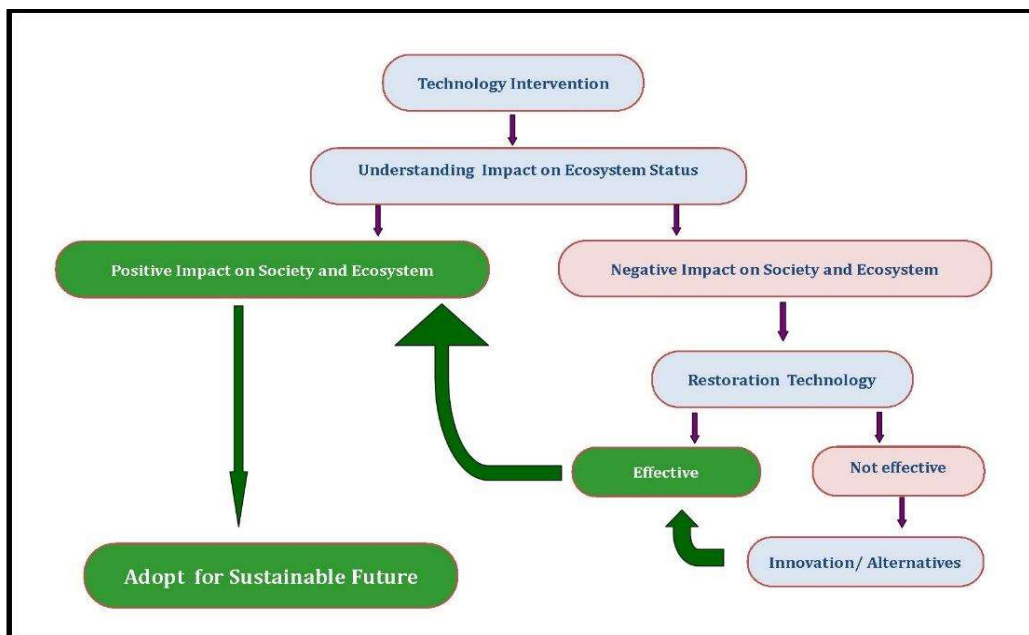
Technology Intervention

Understanding Impact on Ecosystem Status

Positive Impact on Society and Ecosystem

Negative Impact on Society and Ecosystem

Restoration Technology

Effective

Not effective

Innovation/ Alternatives

Adopt for Sustainable Future